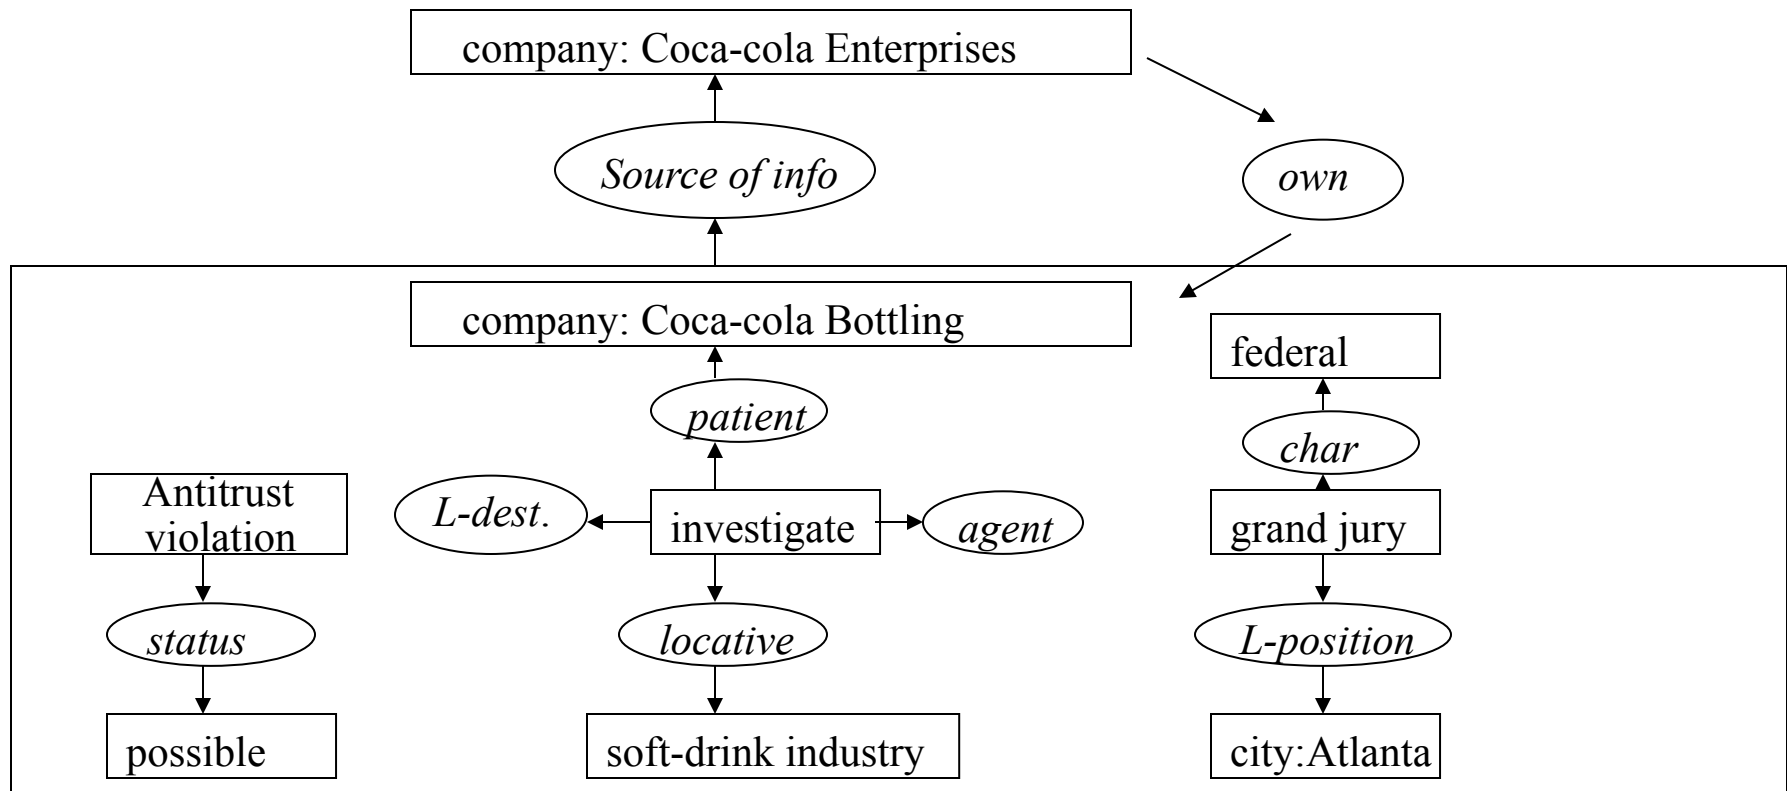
company: Coca-cola Enterprises

Source of info

own

company: Coca-cola Bottling

federal

patient

char

Antitrust violation

L-dest.

investigate

agent

grand jury

status

locative

L-position

possible

soft-drink industry

city:Atlanta